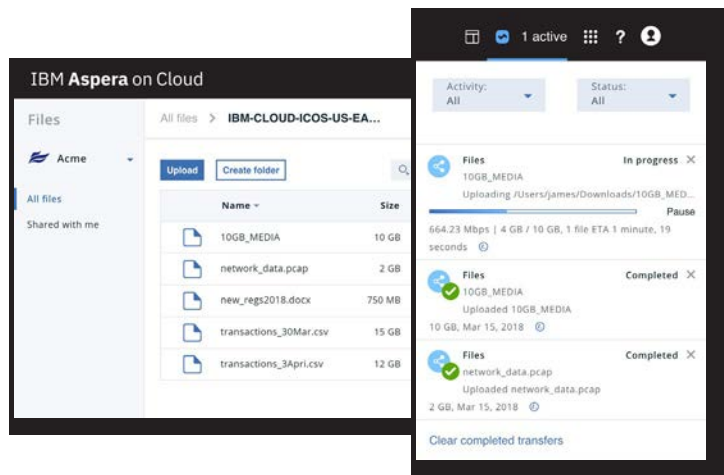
IBM Aspera on Cloud

Files

Acme

All files

Shared with me

All files > IBM-CLOUD-ICOS-US-EA...

Upload | Create folder

| Name | Size |
|---|---|
| 10GB_MEDIA | 10 GB |
| network_data.pcap | 2 GB |
| new_regs2018.docx | 750 MB |
| transactions_30Mar.csv | 15 GB |
| transactions_3Apri.csv | 12 GB |

1 active

?

Activity:
All

Status:
All

Files
10GB_MEDIA
Uploading /Users/james/Downloads/10GB_MED...
In progress
Pause
664.23 Mbps | 4 GB / 10 GB, 1 file ETA 1 minute, 19 seconds

Files
10GB_MEDIA
Uploaded 10GB_MEDIA
Completed
10 GB, Mar 15, 2018

Files
network_data.pcap
Uploaded network_data.pcap
Completed
2 GB, Mar 15, 2018

Clear completed transfers